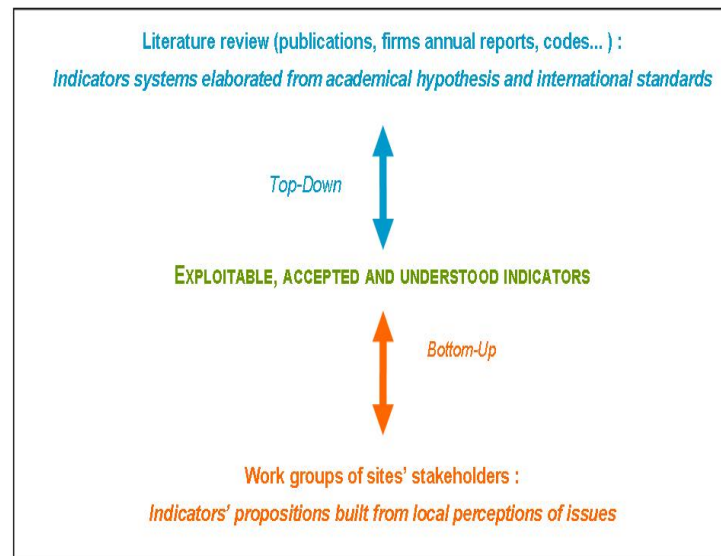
Literature review (publications, firms annual reports, codes... ) :
Indicators systems elaborated from academical hypothesis and international standards

Top-Down

EXPLOITABLE, ACCEPTED AND UNDERSTOOD INDICATORS

Bottom-Up

Work groups of sites' stakeholders :
Indicators' propositions built from local perceptions of issues